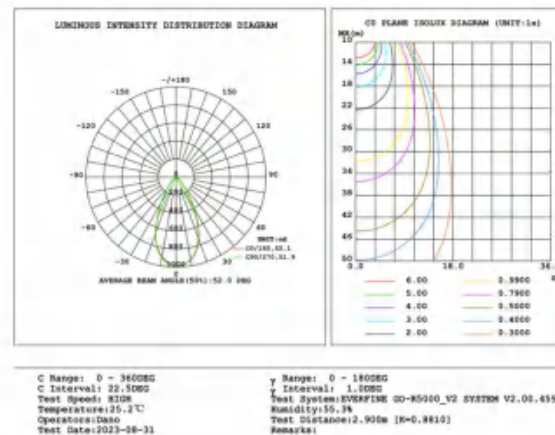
LUMINOUS INTENSITY DISTRIBUTION DIAGRAM

-/+180
-150
150
-120
120
-90
90
-60
60
-30
30
0
200
400
600
800
1000

UNIT:cd
C0/180,62.1
C90/270,61.9

AVERAGE BEAM ANGLE(50%):62.0 DEG

C0 PLANE ISOLUX DIAGRAM (UNIT:lx)

MH(m)
10
14
18
22
26
30
34
38
42
46
50
0.0
18.0
36.

6.00
5.00
4.00
3.00
2.00

0.3900
0.7900
0.5600
0.4000
0.3000

C Range: 0 - 360DEG
C Interval: 22.5DEG
Test Speed: HIGH
Temperature:25.2℃
Operator:Dano
Test Date:2023-08-31

γ Range: 0 - 180DEG
γ Interval: 1.0DEG
Test System:EVERFINE GO-R5000_V2 SYSTEM V2.00.455
Humidity:55.3%
Test Distance:2.900m [K=0.8810]
Remarks: